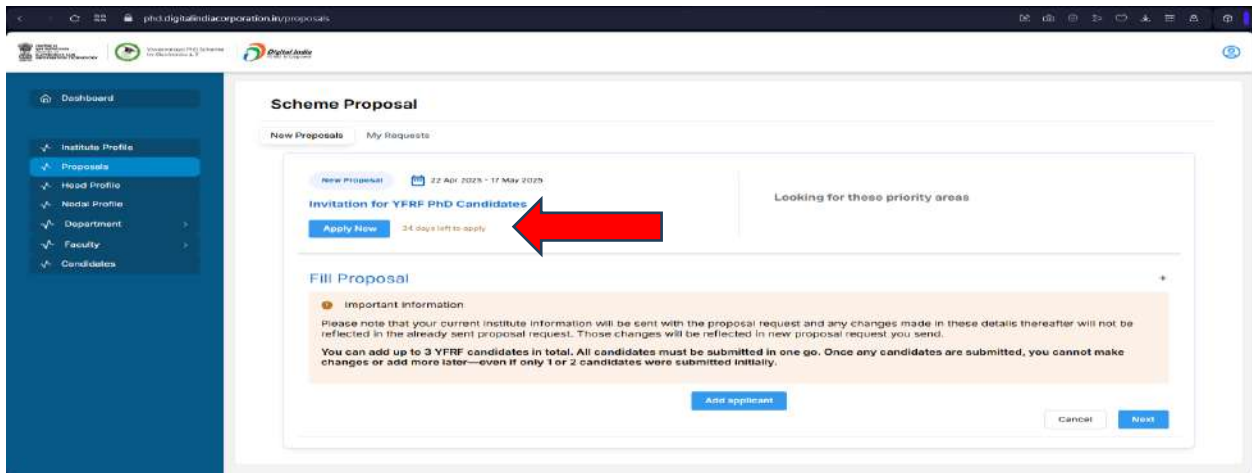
phd.digitalindiacorporation.in/proposals

Visvesvaraya PhD Scheme for Electronics & IT

Digital India

Dashboard

Institute Profile
Proposals
Head Profile
Nodal Profile
Department
Faculty
Candidates

Scheme Proposal

New Proposals
My Requests

New Proposal
22 Apr 2025 - 17 May 2025
Invitation for YFRF PhD Candidates
Apply Now
24 days left to apply

Looking for these priority areas

Fill Proposal

Important Information
Please note that your current institute information will be sent with the proposal request and any changes made in these details thereafter will not be reflected in the already sent proposal request. Those changes will be reflected in new proposal request you send.
You can add up to 3 YFRF candidates in total. All candidates must be submitted in one go. Once any candidates are submitted, you cannot make changes or add more later—even if only 1 or 2 candidates were submitted initially.

Add applicant

Cancel
Next